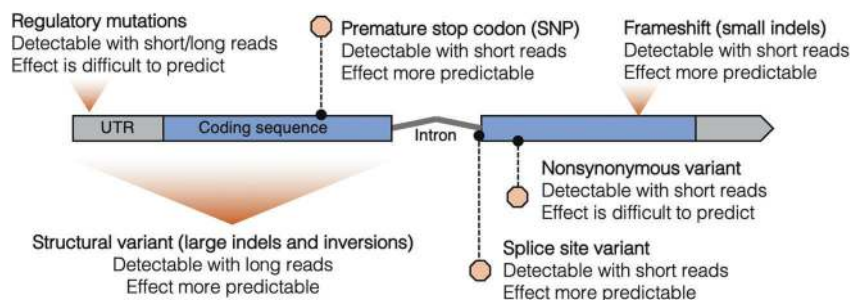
Regulatory mutations
Detectable with short/long reads
Effect is difficult to predict

Premature stop codon (SNP)
Detectable with short reads
Effect more predictable

Frameshift (small indels)
Detectable with short reads
Effect more predictable

UTR

Coding sequence

Intron

Nonsynonymous variant
Detectable with short reads
Effect is difficult to predict

Structural variant (large indels and inversions)
Detectable with long reads
Effect more predictable

Splice site variant
Detectable with short reads
Effect more predictable